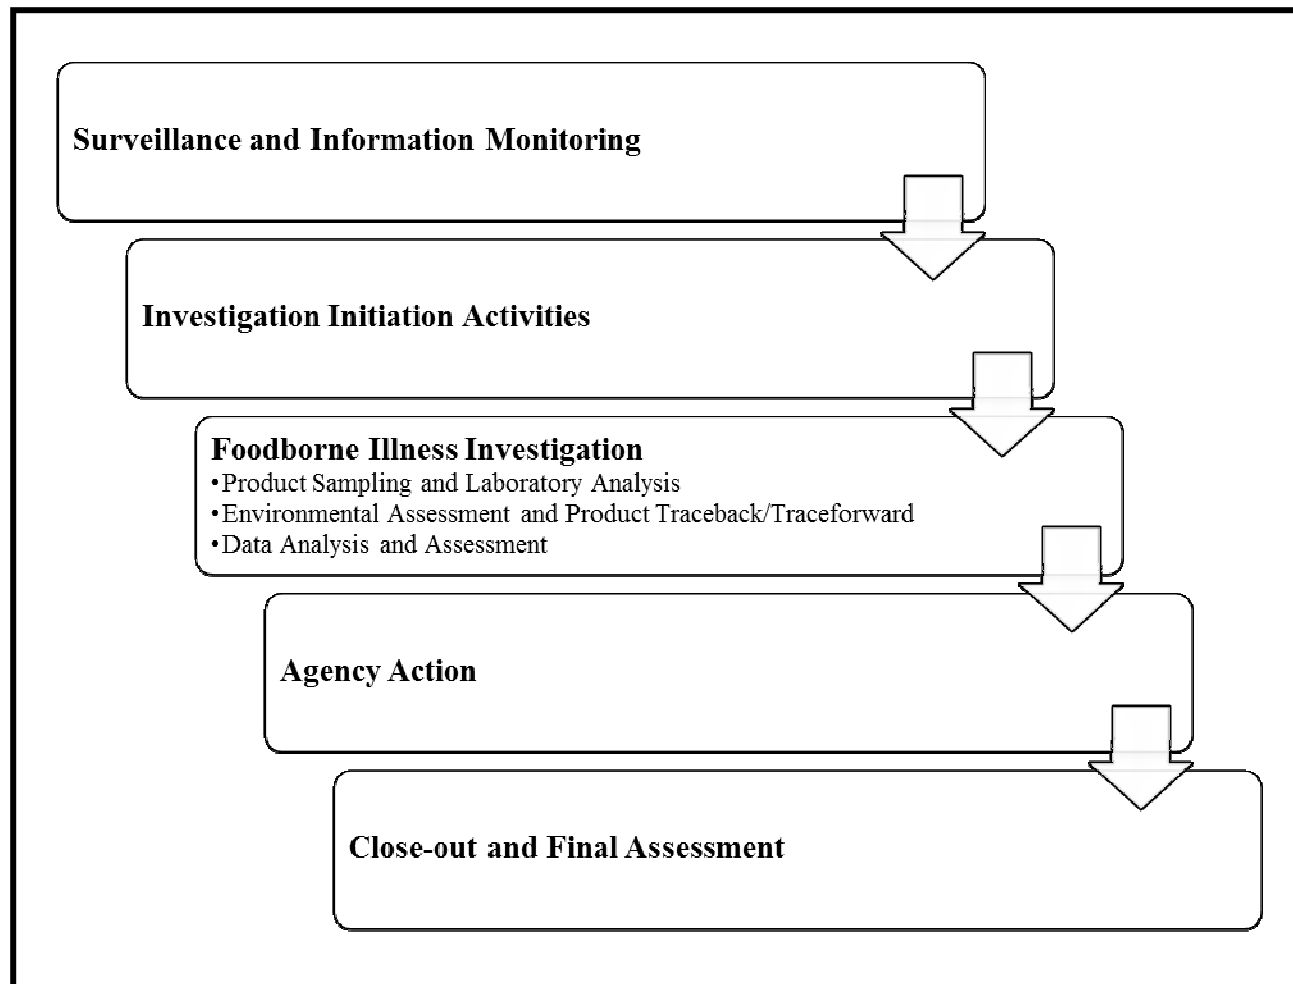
Surveillance and Information Monitoring

Investigation Initiation Activities

Foodborne Illness Investigation
•Product Sampling and Laboratory Analysis
•Environmental Assessment and Product Traceback/Traceforward
•Data Analysis and Assessment

Agency Action

Close-out and Final Assessment